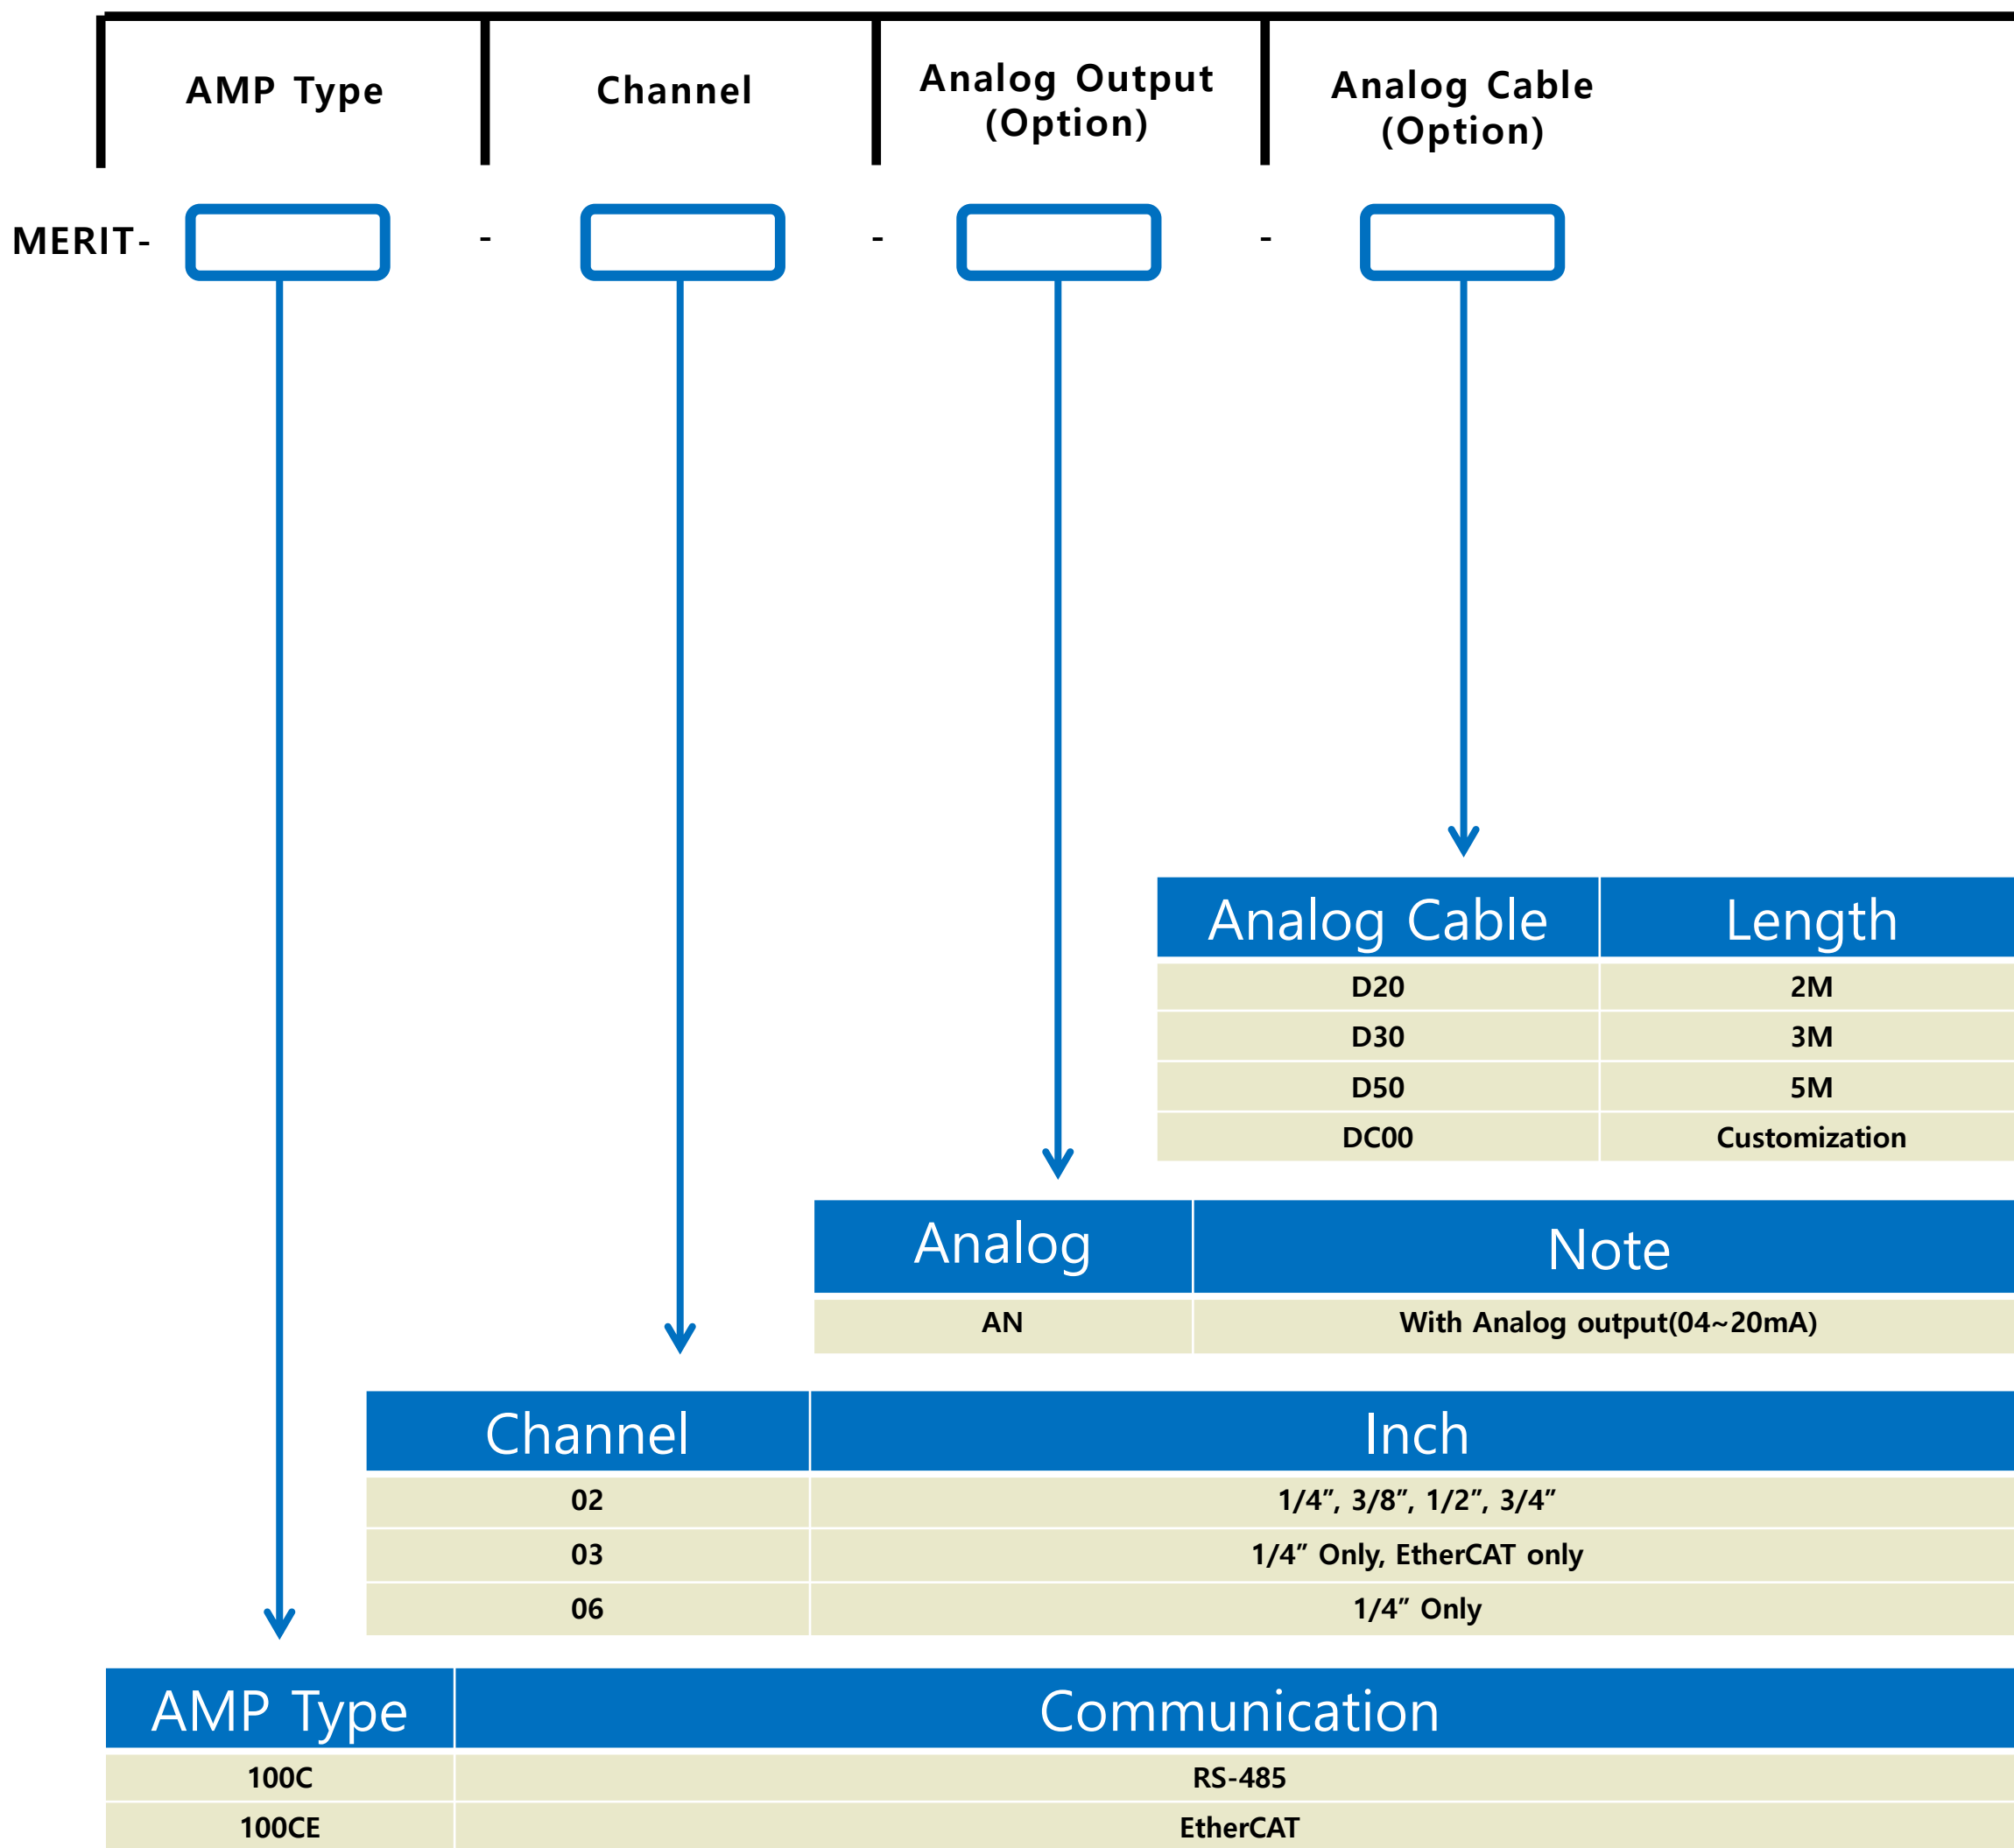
AMP Type

Channel

Analog Output (Option)

Analog Cable (Option)

MERIT- [ ] - [ ] - [ ] - [ ]

| Analog Cable | Length |
|---|---|
| D20 | 2M |
| D30 | 3M |
| D50 | 5M |
| DC00 | Customization |

| Analog | Note |
|---|---|
| AN | With Analog output(04~20mA) |

| Channel | Inch |
|---|---|
| 02 | 1/4", 3/8", 1/2", 3/4" |
| 03 | 1/4" Only, EtherCAT only |
| 06 | 1/4" Only |

| AMP Type | Communication |
|---|---|
| 100C | RS-485 |
| 100CE | EtherCAT |